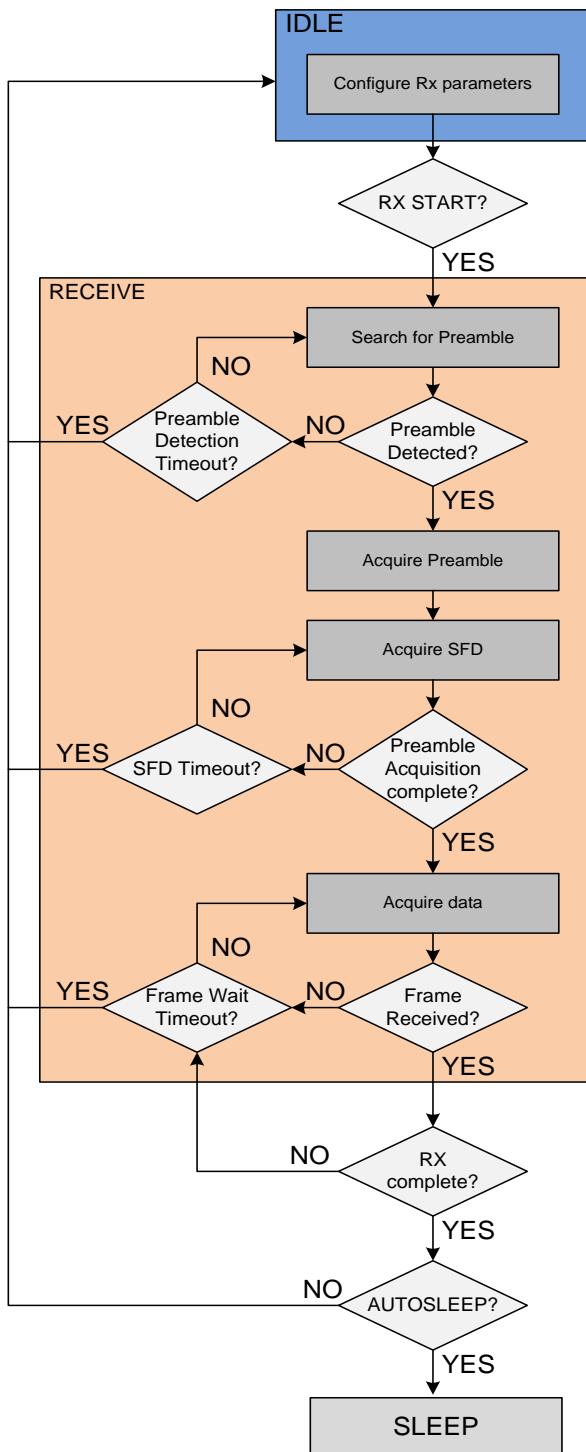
IDLE

Configure Rx parameters

RX START?

YES

RECEIVE

Search for Preamble

NO

YES

Preamble Detection Timeout?

NO

Preamble Detected?

YES

Acquire Preamble

Acquire SFD

NO

YES

SFD Timeout?

NO

Preamble Acquisition complete?

YES

Acquire data

NO

YES

Frame Wait Timeout?

NO

Frame Received?

YES

NO

RX complete?

YES

NO

AUTOSLEEP?

YES

SLEEP